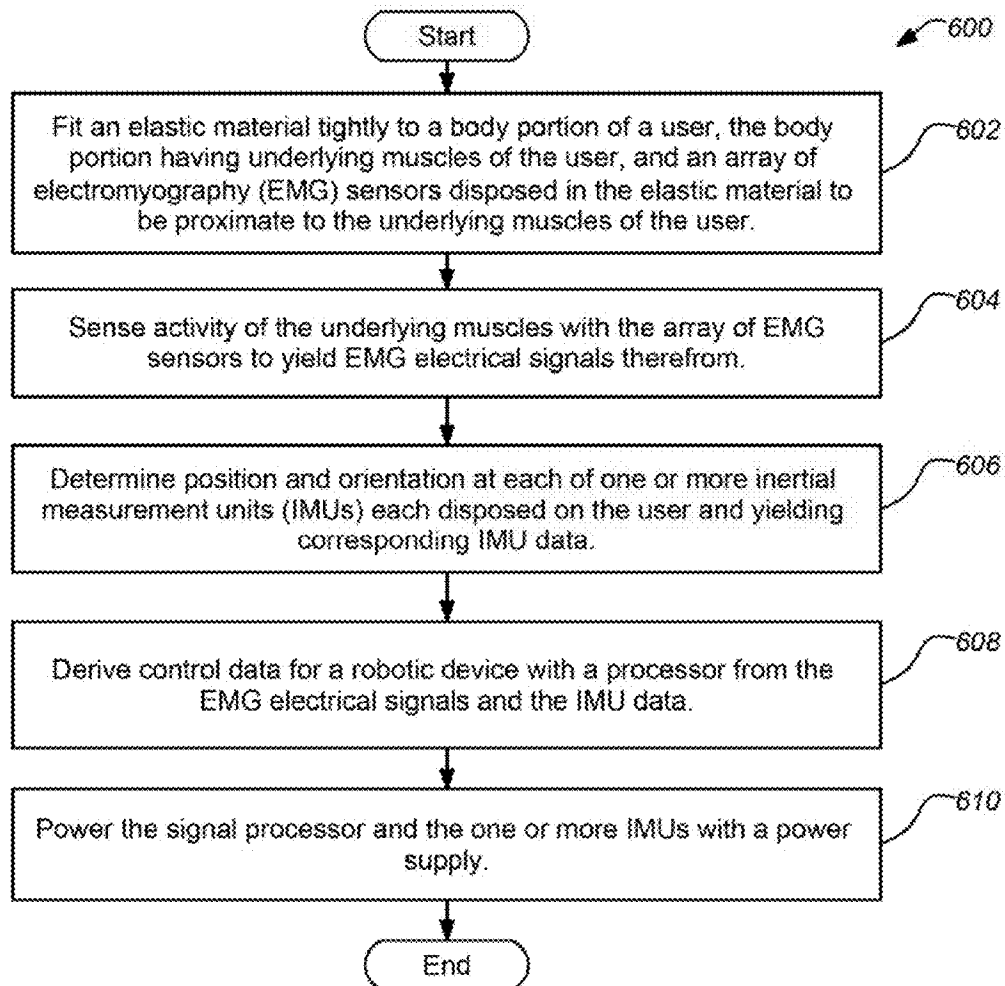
Start

600

Fit an elastic material tightly to a body portion of a user, the body portion having underlying muscles of the user, and an array of electromyography (EMG) sensors disposed in the elastic material to be proximate to the underlying muscles of the user.

602

Sense activity of the underlying muscles with the array of EMG sensors to yield EMG electrical signals therefrom.

604

Determine position and orientation at each of one or more inertial measurement units (IMUs) each disposed on the user and yielding corresponding IMU data.

606

Derive control data for a robotic device with a processor from the EMG electrical signals and the IMU data.

608

Power the signal processor and the one or more IMUs with a power supply.

610

End